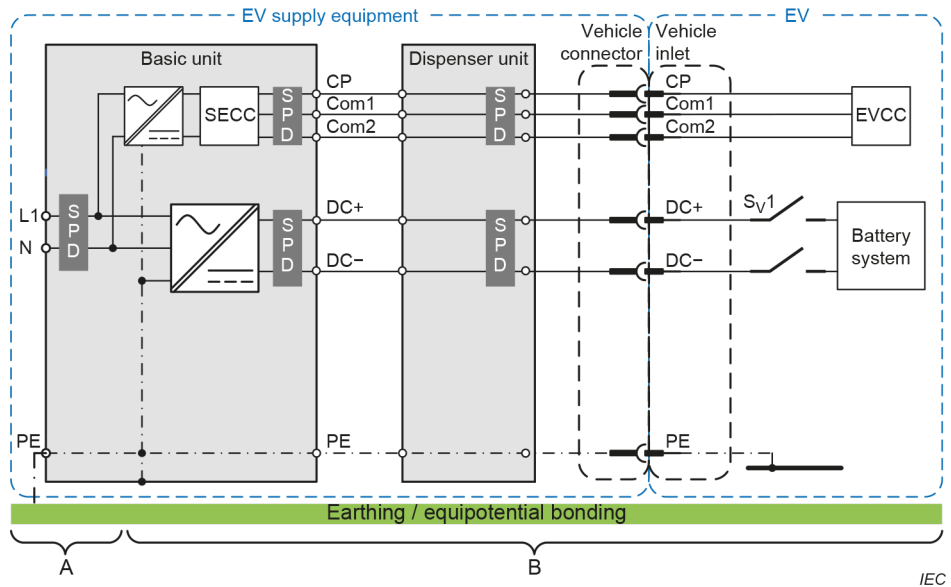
EV supply equipment

EV

Basic unit

Dispenser unit

Vehicle connector

Vehicle inlet

SECC

SPD

SPD

SPD

SPD

SPD

CP

Com1

Com2

CP

Com1

Com2

EVCC

L1

N

DC+

DC−

DC+

DC−

$S_V1$

Battery system

PE

PE

PE

Earthing / equipotential bonding

A

B

IEC